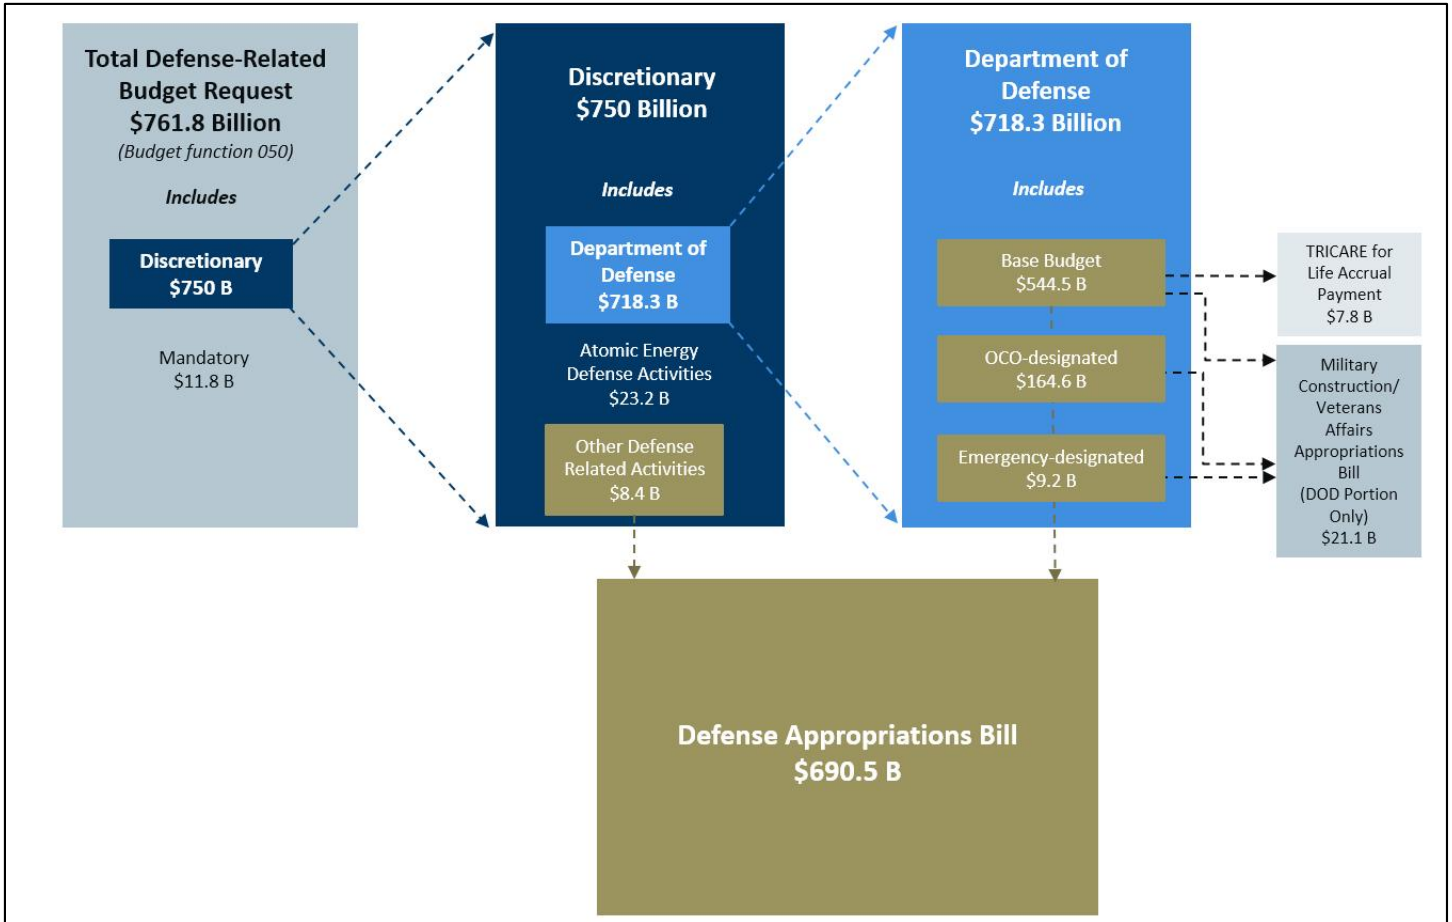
Total Defense-Related Budget Request
$761.8 Billion
(Budget function 050)

Includes

Discretionary
$750 B

Mandatory
$11.8 B

Discretionary
$750 Billion

Includes

Department of Defense
$718.3 B

Atomic Energy Defense Activities
$23.2 B

Other Defense Related Activities
$8.4 B

Department of Defense
$718.3 Billion

Includes

Base Budget
$544.5 B

OCO-designated
$164.6 B

Emergency-designated
$9.2 B

TRICARE for Life Accrual Payment
$7.8 B

Military Construction/ Veterans Affairs Appropriations Bill (DOD Portion Only)
$21.1 B

Defense Appropriations Bill
$690.5 B